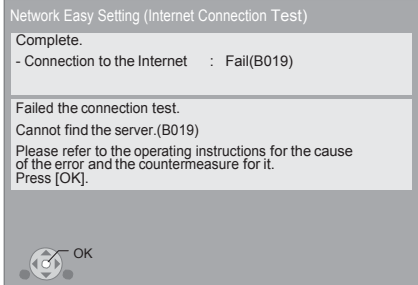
Network Easy Setting (Internet Connection Test)

Complete.

- Connection to the Internet : Fail(B019)

Failed the connection test.

Cannot find the server.(B019)

Please refer to the operating instructions for the cause of the error and the countermeasure for it.
Press [OK].

OK